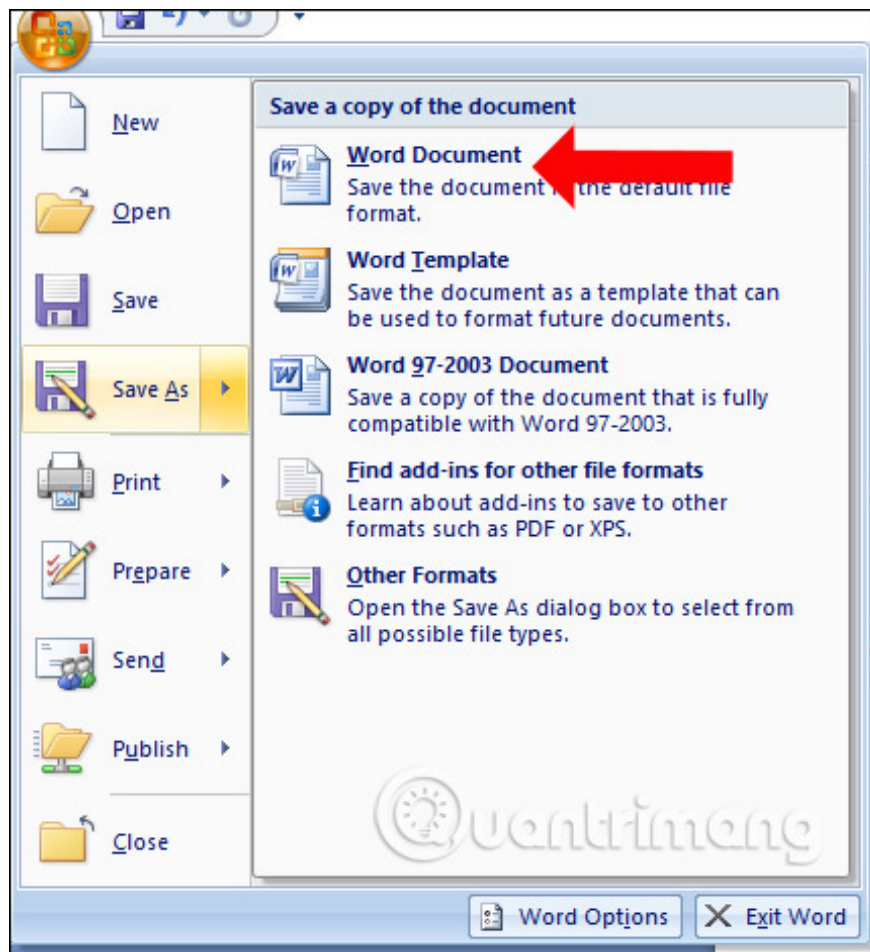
New

Open

Save

Save As

Print

Prepare

Send

Publish

Close

Save a copy of the document

Word Document
Save the document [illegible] the default file format.

Word Template
Save the document as a template that can be used to format future documents.

Word 97-2003 Document
Save a copy of the document that is fully compatible with Word 97-2003.

Find add-ins for other file formats
Learn about add-ins to save to other formats such as PDF or XPS.

Other Formats
Open the Save As dialog box to select from all possible file types.

Quantrimang

Word Options

Exit Word